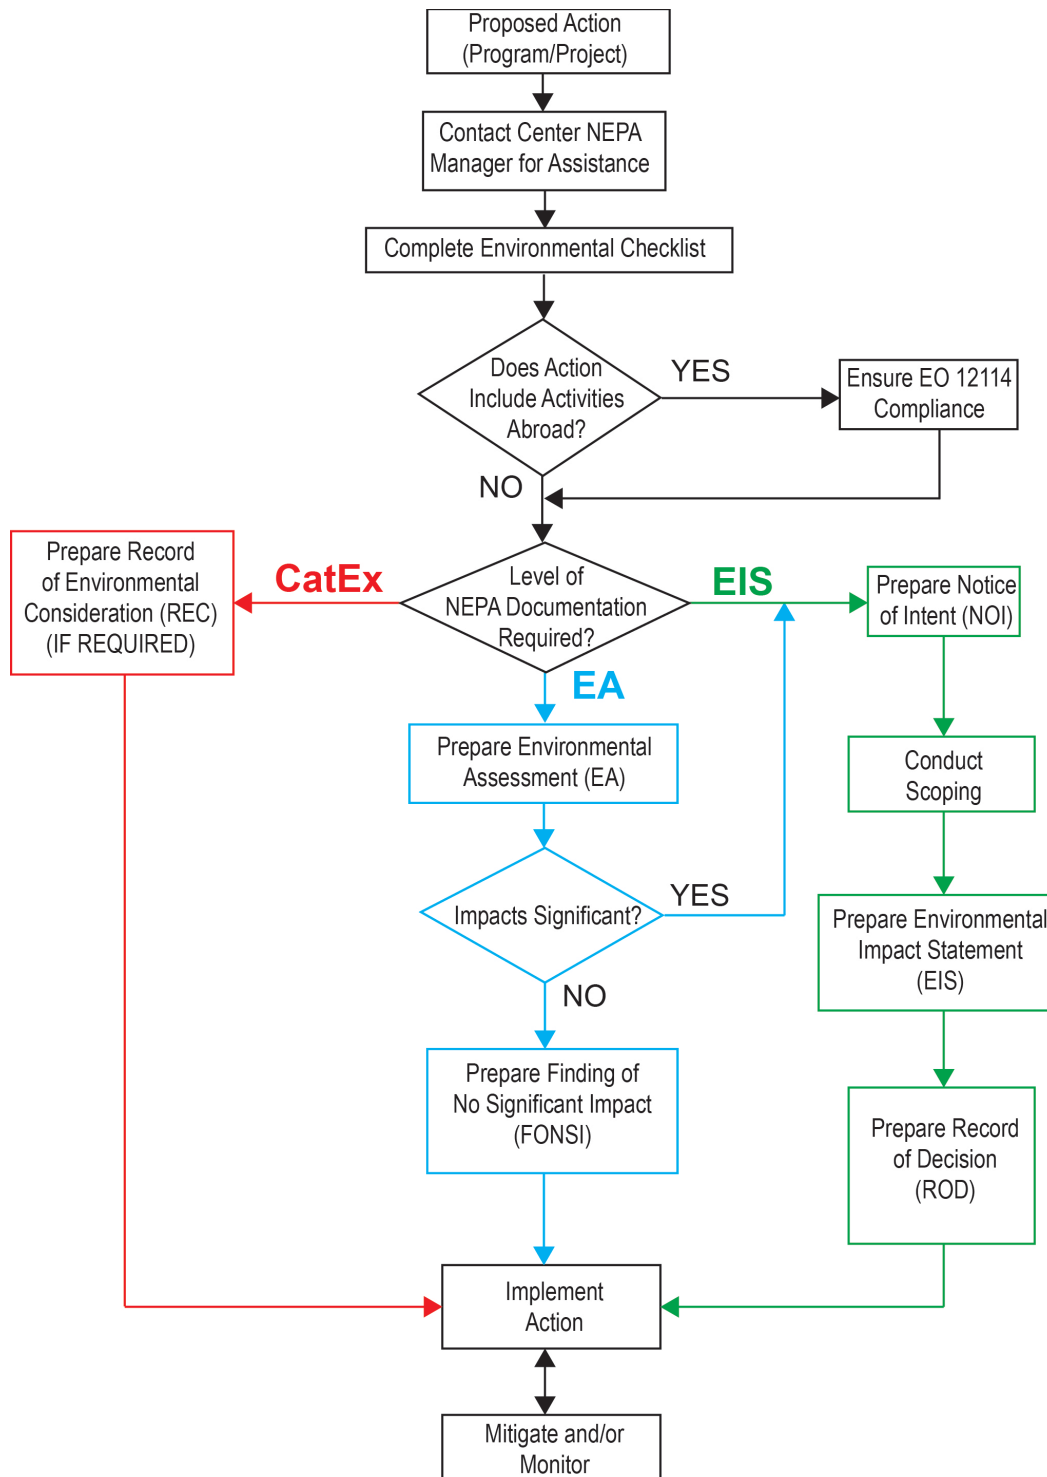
Proposed Action (Program/Project)

Contact Center NEPA Manager for Assistance

Complete Environmental Checklist

Does Action Include Activities Abroad?

YES

Ensure EO 12114 Compliance

NO

Prepare Record of Environmental Consideration (REC) (IF REQUIRED)

CatEx

Level of NEPA Documentation Required?

EIS

Prepare Notice of Intent (NOI)

EA

Prepare Environmental Assessment (EA)

Conduct Scoping

Impacts Significant?

YES

Prepare Environmental Impact Statement (EIS)

NO

Prepare Finding of No Significant Impact (FONSI)

Prepare Record of Decision (ROD)

Implement Action

Mitigate and/or Monitor